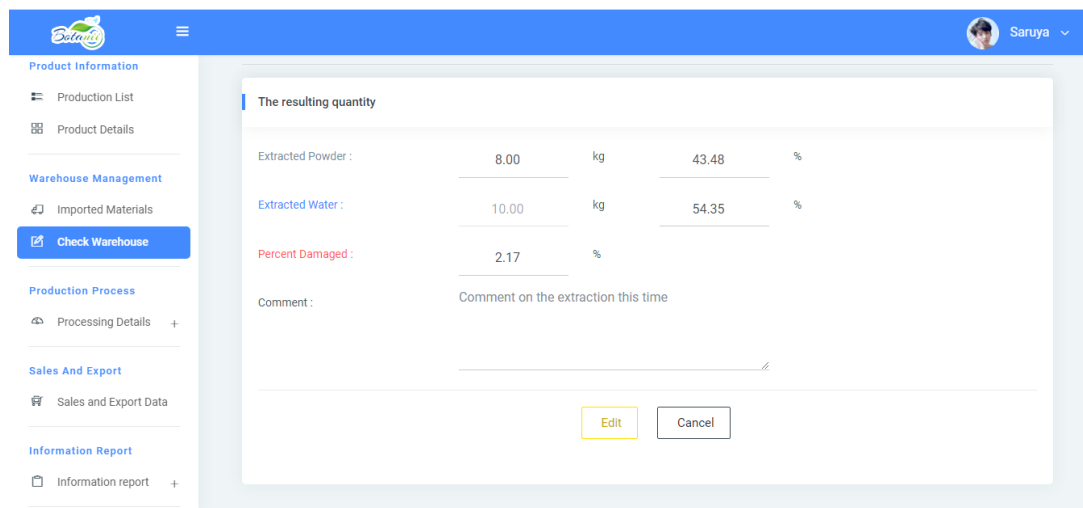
Botanic

Saruya

Product Information
Production List
Product Details

Warehouse Management
Imported Materials
Check Warehouse

Production Process
Processing Details +

Sales And Export
Sales and Export Data

Information Report
Information report +

The resulting quantity

Extracted Powder : 8.00 kg 43.48 %

Extracted Water : 10.00 kg 54.35 %

Percent Damaged : 2.17 %

Comment : Comment on the extraction this time

Edit
Cancel